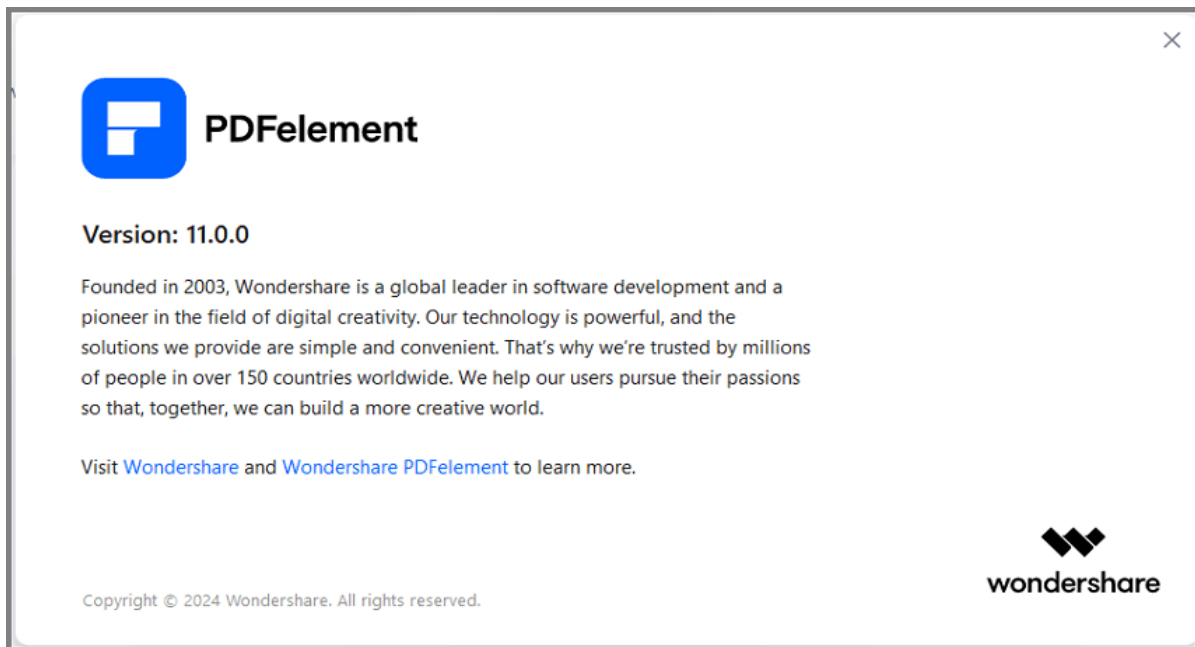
PDFelement

Version: 11.0.0

Founded in 2003, Wondershare is a global leader in software development and a pioneer in the field of digital creativity. Our technology is powerful, and the solutions we provide are simple and convenient. That's why we're trusted by millions of people in over 150 countries worldwide. We help our users pursue their passions so that, together, we can build a more creative world.

Visit Wondershare and Wondershare PDFelement to learn more.

wondershare

Copyright © 2024 Wondershare. All rights reserved.